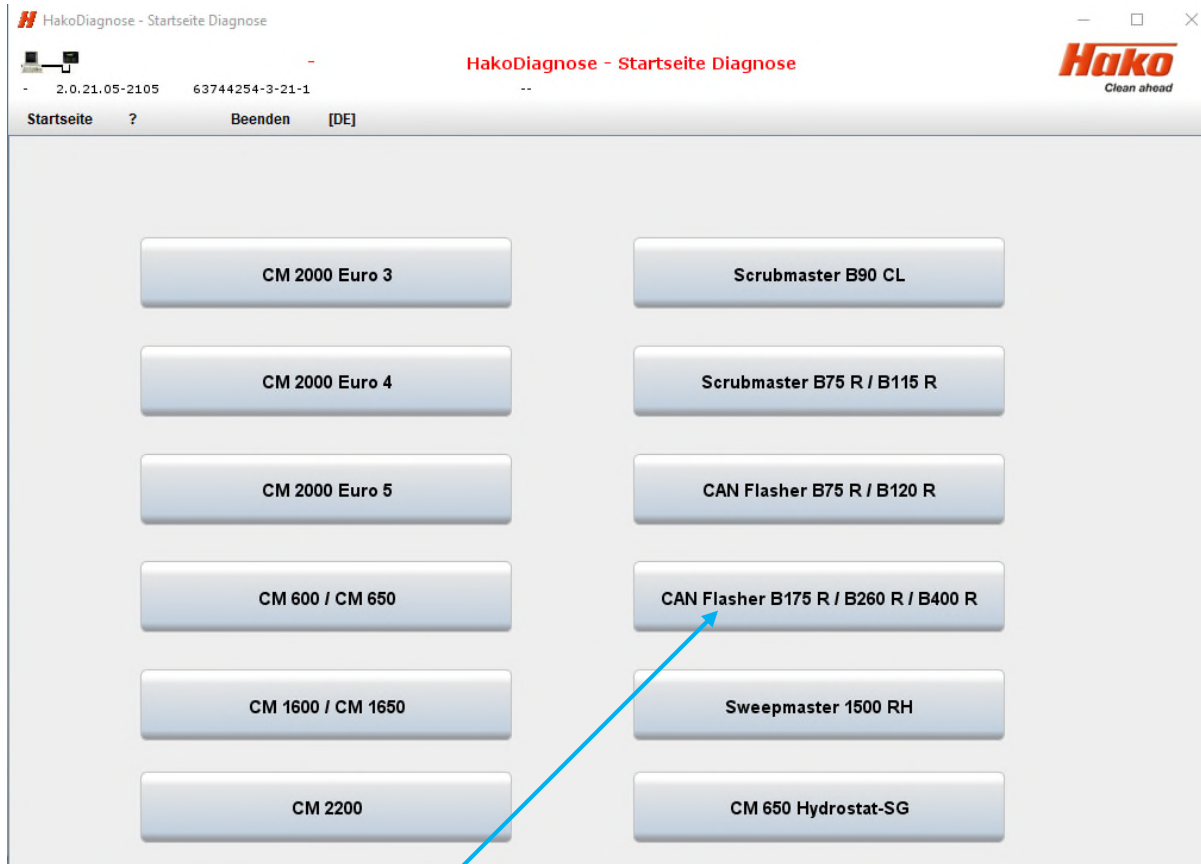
HakoDiagnose - Startseite Diagnose

- HakoDiagnose - Startseite Diagnose

- 2.0.21.05-2105 63744254-3-21-1 --

Hako
Clean ahead

Startseite ? Beenden [DE]

CM 2000 Euro 3

Scrubmaster B90 CL

CM 2000 Euro 4

Scrubmaster B75 R / B115 R

CM 2000 Euro 5

CAN Flasher B75 R / B120 R

CM 600 / CM 650

CAN Flasher B175 R / B260 R / B400 R

CM 1600 / CM 1650

Sweepmaster 1500 RH

CM 2200

CM 650 Hydrostat-SG